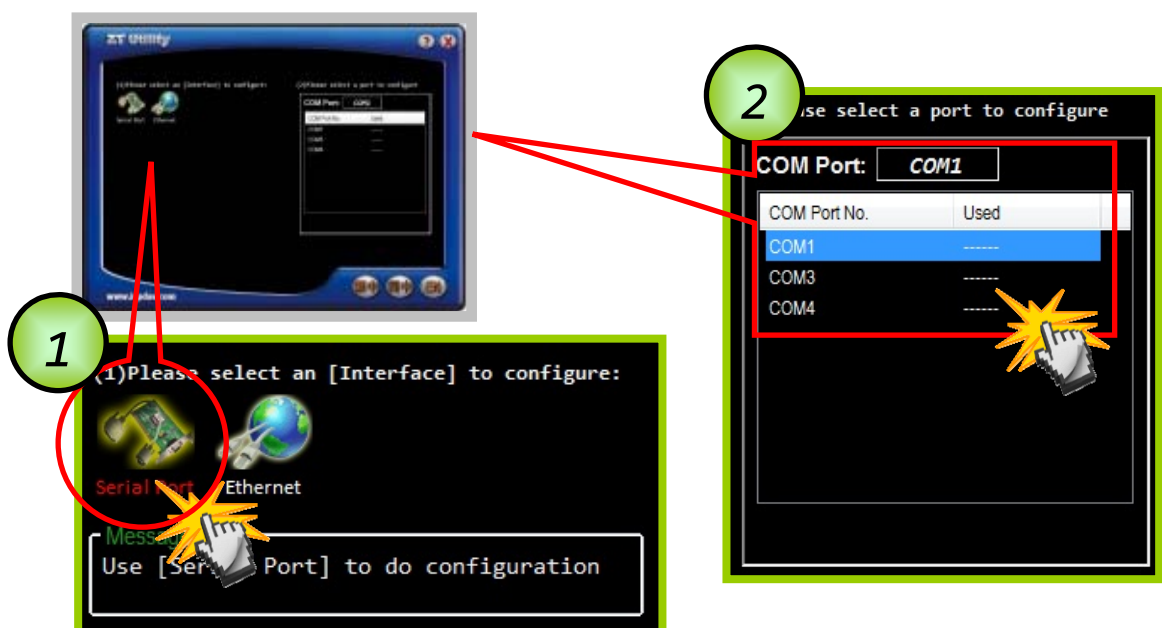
ZT Utility

(1)Please select an [Interface] to configure:

Serial Port

Ethernet

(2)Please select a port to configure

COM Port: COM1

www.icpdas.com

2

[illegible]se select a port to configure

COM Port: COM1

| COM Port No. | Used |
|---|---|
| COM1 | ------ |
| COM3 | ------ |
| COM4 | ------ |

1

(1)Please select an [Interface] to configure:

Serial Port

Ethernet

Messa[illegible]

Use [Ser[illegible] Port] to do configuration